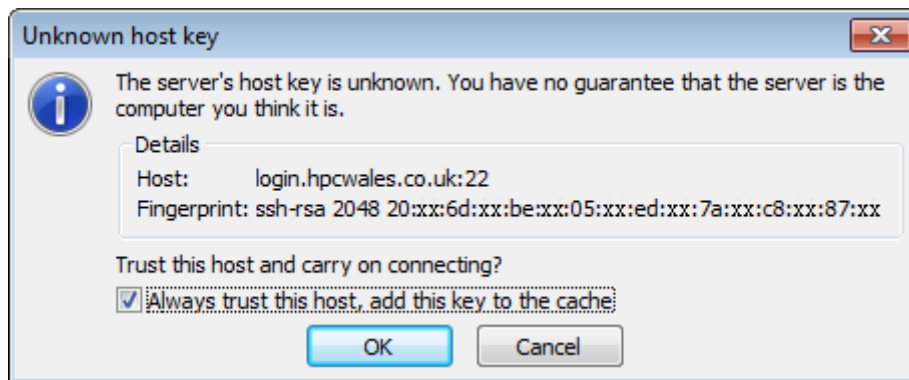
Unknown host key

The server's host key is unknown. You have no guarantee that the server is the computer you think it is.

Details

Host: login.hpcwales.co.uk:22

Fingerprint: ssh-rsa 2048 20:xx:6d:xx:be:xx:05:xx:ed:xx:7a:xx:c8:xx:87:xx

Trust this host and carry on connecting?

Always trust this host, add this key to the cache

OK

Cancel